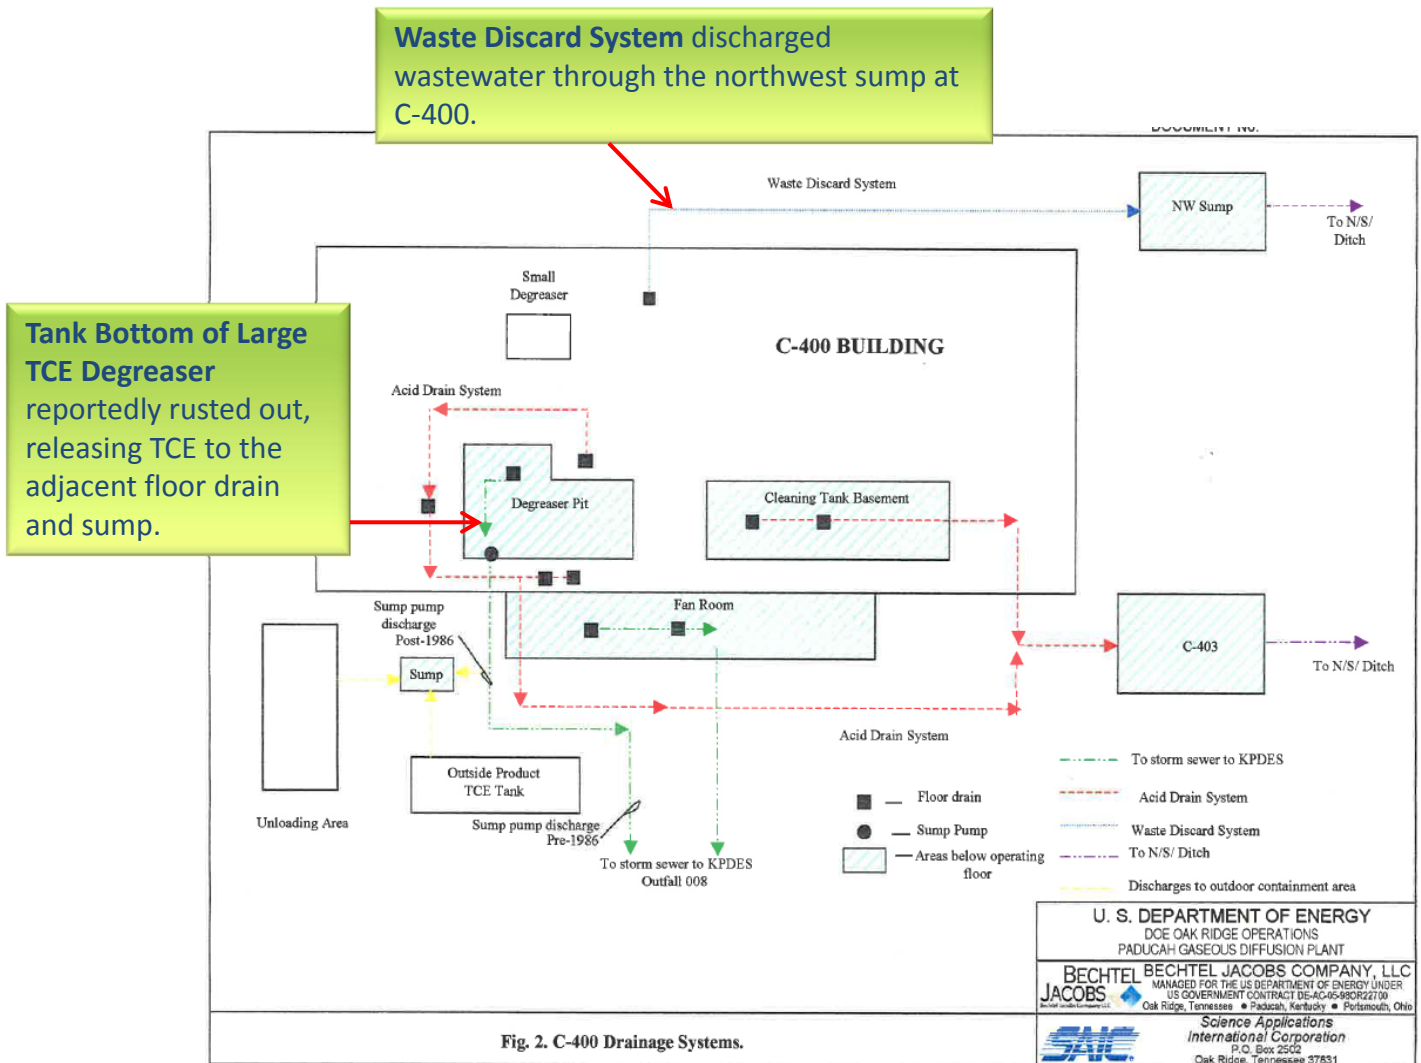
**Waste Discard System** discharged wastewater through the northwest sump at C-400.

DOCUMENT NO.

Waste Discard System

NW Sump

To N/S/ Ditch

**Tank Bottom of Large TCE Degreaser** reportedly rusted out, releasing TCE to the adjacent floor drain and sump.

Small Degreaser

C-400 BUILDING

Acid Drain System

Degreaser Pit

Cleaning Tank Basement

Sump pump discharge Post-1986

Fan Room

C-403

To N/S/ Ditch

Sump

Acid Drain System

Outside Product TCE Tank

Unloading Area

Sump pump discharge Pre-1986

To storm sewer to KPDES Outfall 008

To storm sewer to KPDES

Acid Drain System

Floor drain

Waste Discard System

Sump Pump

To N/S/ Ditch

Areas below operating floor

Discharges to outdoor containment area

U. S. DEPARTMENT OF ENERGY
DOE OAK RIDGE OPERATIONS
PADUCAH GASEOUS DIFFUSION PLANT

BECHTEL JACOBS

BECHTEL JACOBS COMPANY, LLC
MANAGED FOR THE US DEPARTMENT OF ENERGY UNDER US GOVERNMENT CONTRACT DE-AC-05-98OR22700
Oak Ridge, Tennessee • Paducah, Kentucky • Portsmouth, Ohio

Fig. 2. C-400 Drainage Systems.

SAIC

Science Applications International Corporation
P.O. Box 2502
Oak Ridge, Tennessee 37831